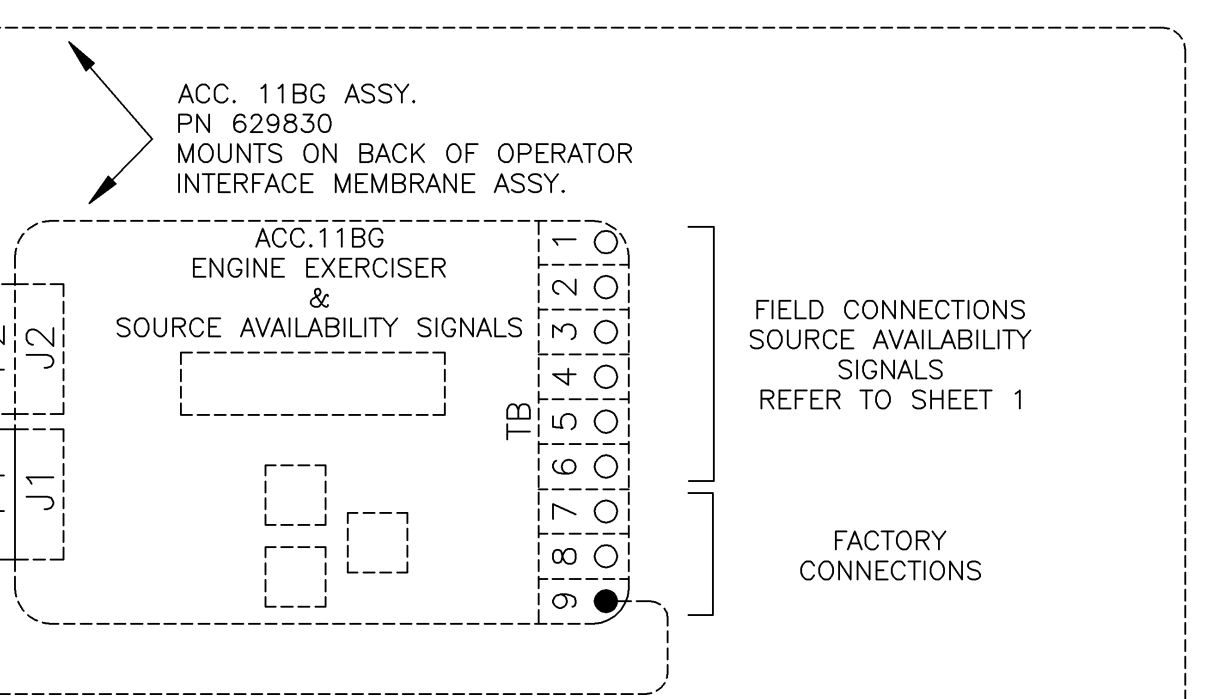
ACC. 11BG ASSY.
PN 629830
MOUNTS ON BACK OF OPERATOR INTERFACE MEMBRANE ASSY.

ACC.11BG
ENGINE EXERCISER
&
SOURCE AVAILABILITY SIGNALS

J2

J1

TB

1
2
3
4
5
6
7
8
9

FIELD CONNECTIONS
SOURCE AVAILABILITY
SIGNALS
REFER TO SHEET 1

FACTORY
CONNECTIONS